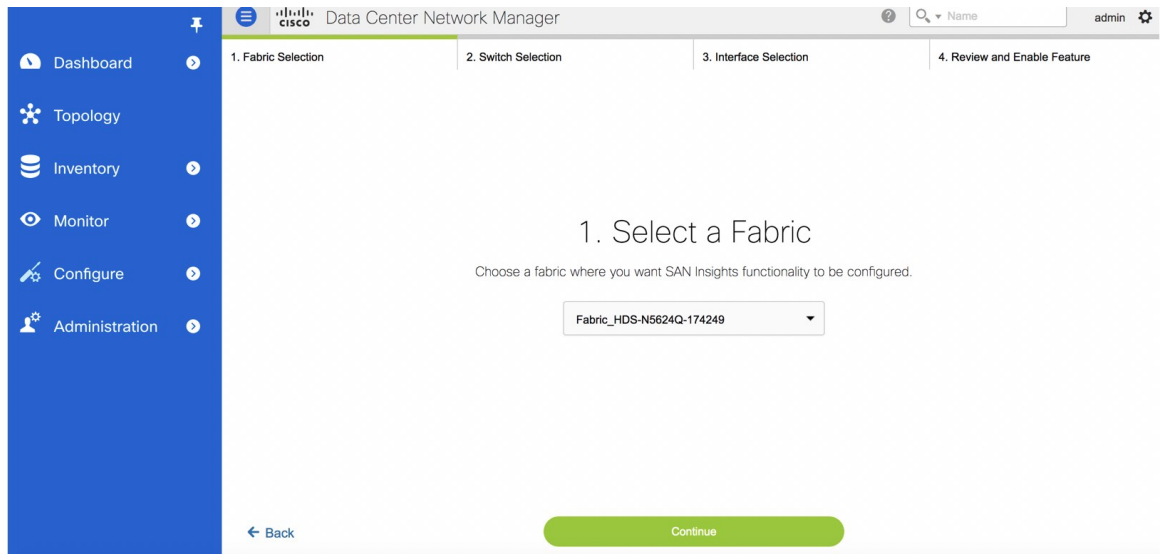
Dashboard

Topology

Inventory

Monitor

Configure

Administration

cisco Data Center Network Manager

Name

admin

1. Fabric Selection

2. Switch Selection

3. Interface Selection

4. Review and Enable Feature

1. Select a Fabric

Choose a fabric where you want SAN Insights functionality to be configured.

Fabric_HDS-N5624Q-174249

← Back

Continue